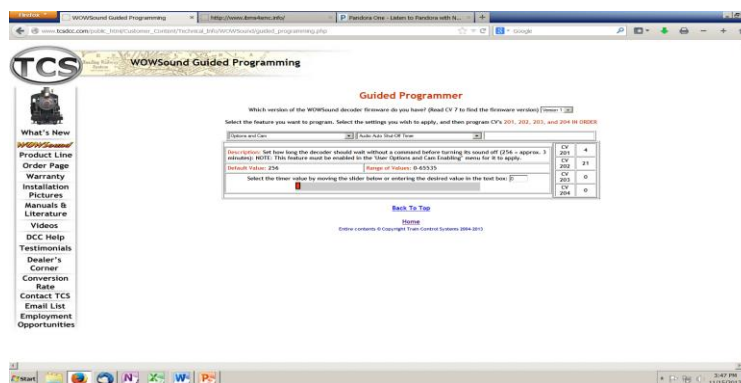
Firefox | WOWSound Guided Programming | http://www.ibms4emc.info/ | P Pandora One - Listen to Pandora with N...

www.tcsdcc.com/public_html/Customer_Content/Technical_Info/WOWSound/guided_programming.php

Google

TCS

WOWSound Guided Programming

What's New
WOWSound
Product Line
Order Page
Warranty
Installation Pictures
Manuals & Literature
Videos
DCC Help
Testimonials
Dealer's Corner
Conversion Rate
Contact TCS
Email List
Employment Opportunities

Guided Programmer

Which version of the WOWSound decoder firmware do you have? (Read CV 7 to find the firmware version) Version 1

Select the feature you want to program. Select the settings you wish to apply, and then program CV's 201, 202, 203, and 204 IN ORDER

Options and Cam | Audio Auto Shut Off Time

Description: Set how long the decoder should wait without a command before turning its sound off (256 = approx. 3 minutes). NOTE: This feature must be enabled in the 'User Options and Cam Enabling' menu for it to apply.

Default Value: 256 | Range of Values: 0-65535

Select the timer value by moving the slider below or entering the desired value in the text box: 0

| CV 201 | 4 |
|---|---|
| CV 202 | 21 |
| CV 203 | 0 |
| CV 204 | 0 |

Back To Top

Home
Entire contents © Copyright Train Control Systems 2004-2013

Start

3:47 PM